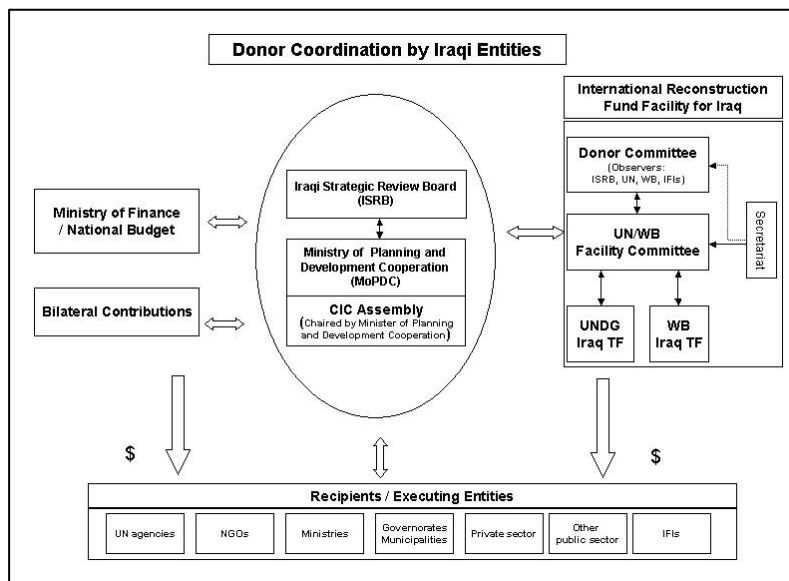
Donor Coordination by Iraqi Entities

Ministry of Finance / National Budget

Bilateral Contributions

Iraqi Strategic Review Board (ISRB)

Ministry of Planning and Development Cooperation (MoPDC)

CIC Assembly (Chaired by Minister of Planning and Development Cooperation)

International Reconstruction Fund Facility for Iraq

Donor Committee (Observers: ISRB, UN, WB, IFIs)

UN/WB Facility Committee

Secretariat

UNDG Iraq TF

WB Iraq TF

$

$

Recipients / Executing Entities

| UN agencies | NGOs | Ministries | Governorates Municipalities | Private sector | Other public sector | IFIs |